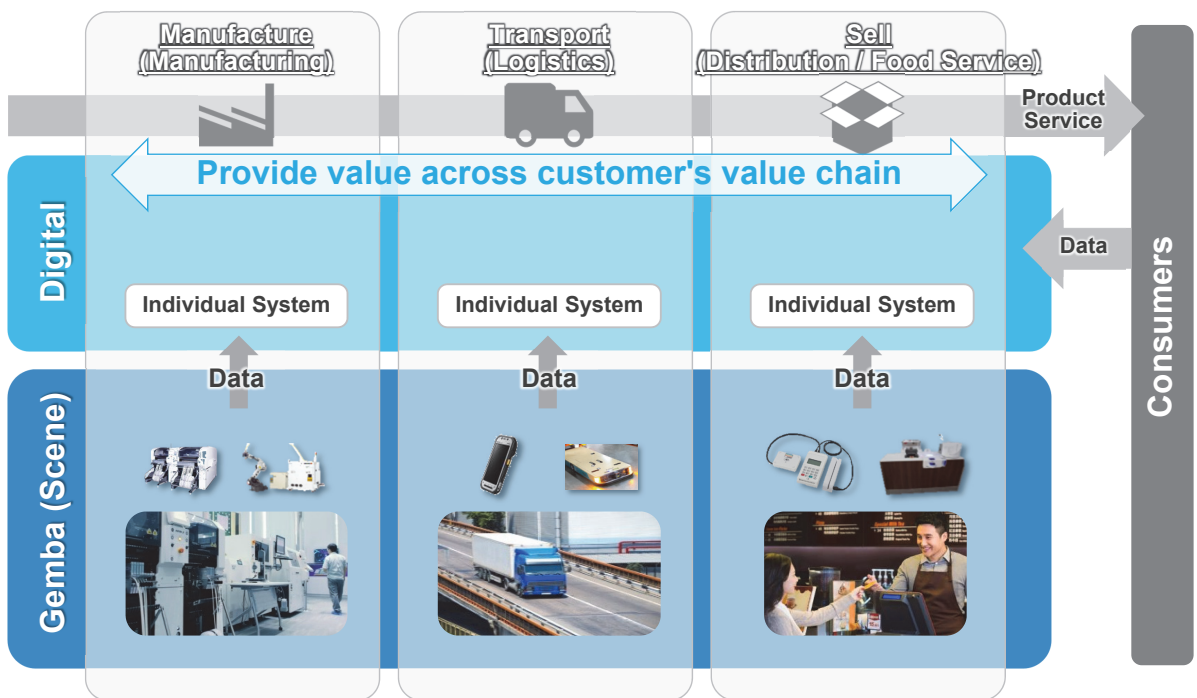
Manufacture
(Manufacturing)

Transport
(Logistics)

Sell
(Distribution / Food Service)

Product
Service

Provide value across customer's value chain

Digital

Data

Consumers

Individual System

Individual System

Individual System

Data

Data

Data

Gemba (Scene)